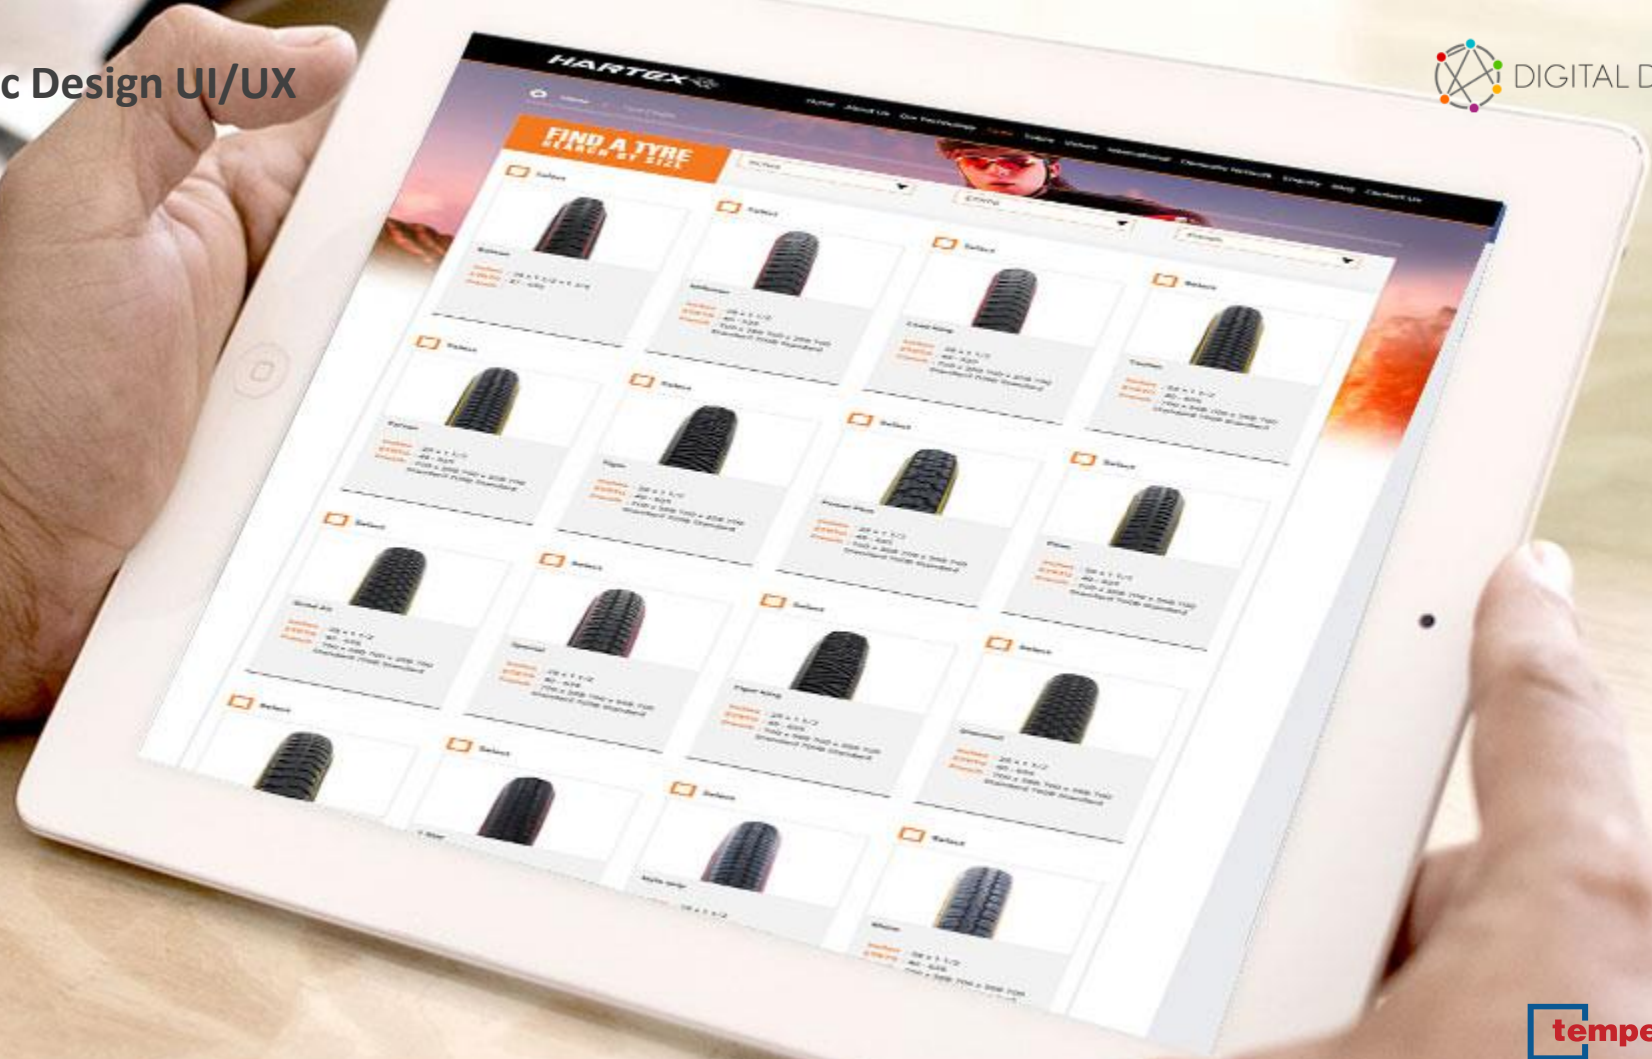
c Design UI/UX

DIGITAL D

HARTEX

Home About Us Our Technology Tyres Tubes Valves International Dealership Network Enquiry Blog Contact Us

FIND A TYRE
SEARCH BY SIZE

Select

Select

Select

Select

Select

Select

Select

Select

Select

Select

Select

Select

Select

Select

Select

Select

tempe